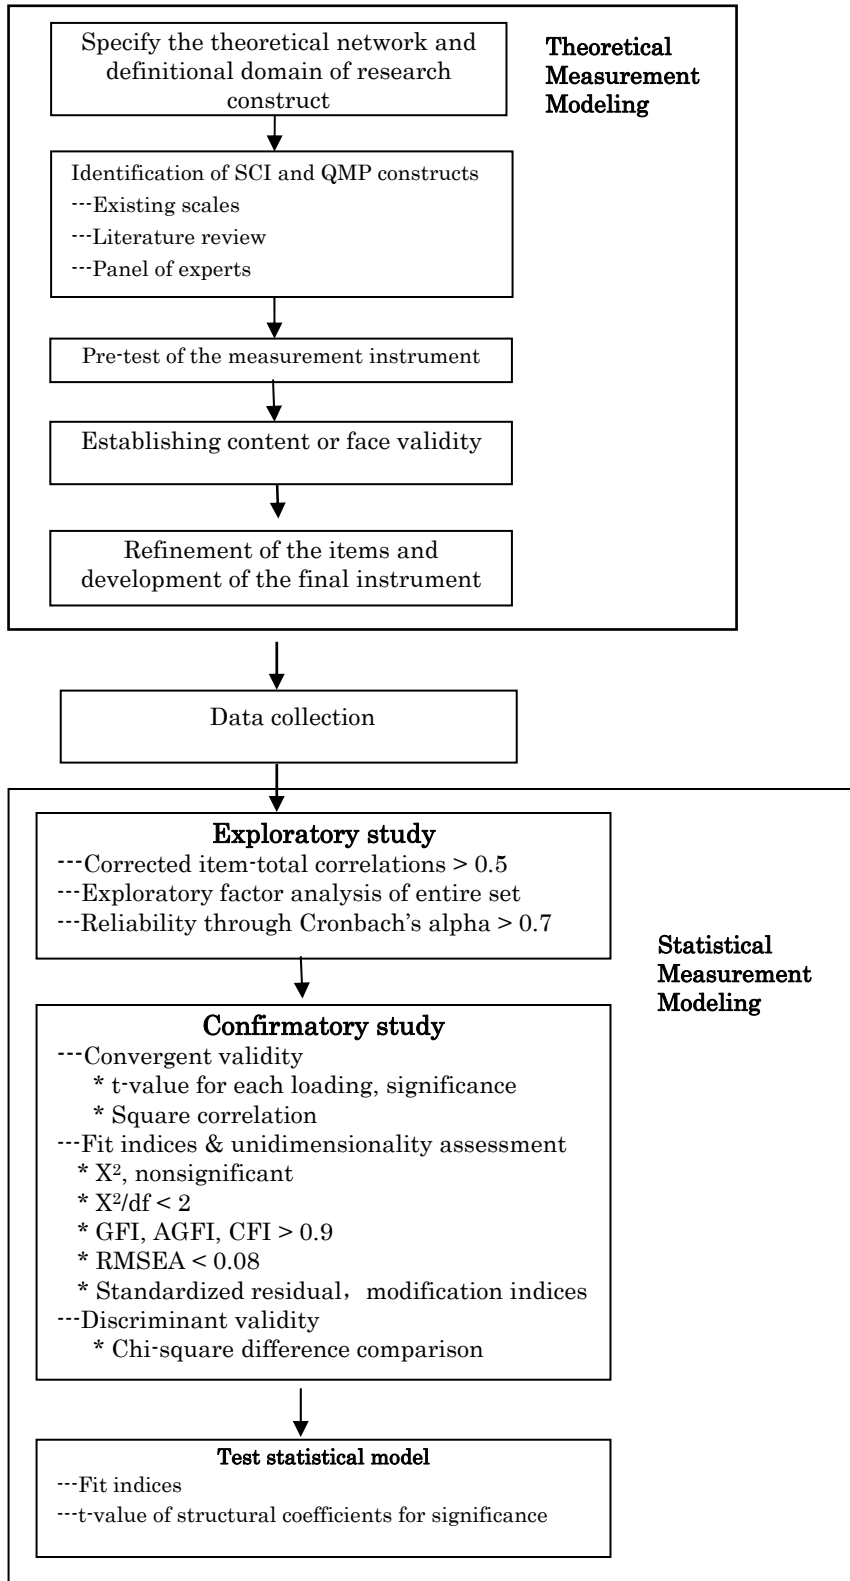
Specify the theoretical network and definitional domain of research construct

Theoretical Measurement Modeling

Identification of SCI and QMP constructs
---Existing scales
---Literature review
---Panel of experts

Pre-test of the measurement instrument

Establishing content or face validity

Refinement of the items and development of the final instrument

Data collection

Exploratory study
---Corrected item-total correlations > 0.5
---Exploratory factor analysis of entire set
---Reliability through Cronbach's alpha > 0.7

Statistical Measurement Modeling

Confirmatory study
---Convergent validity
* t-value for each loading, significance
* Square correlation
---Fit indices & unidimensionality assessment
* $X^2$, nonsignificant
* $X^2$/df < 2
* GFI, AGFI, CFI > 0.9
* RMSEA < 0.08
* Standardized residual, modification indices
---Discriminant validity
* Chi-square difference comparison

Test statistical model
---Fit indices
---t-value of structural coefficients for significance